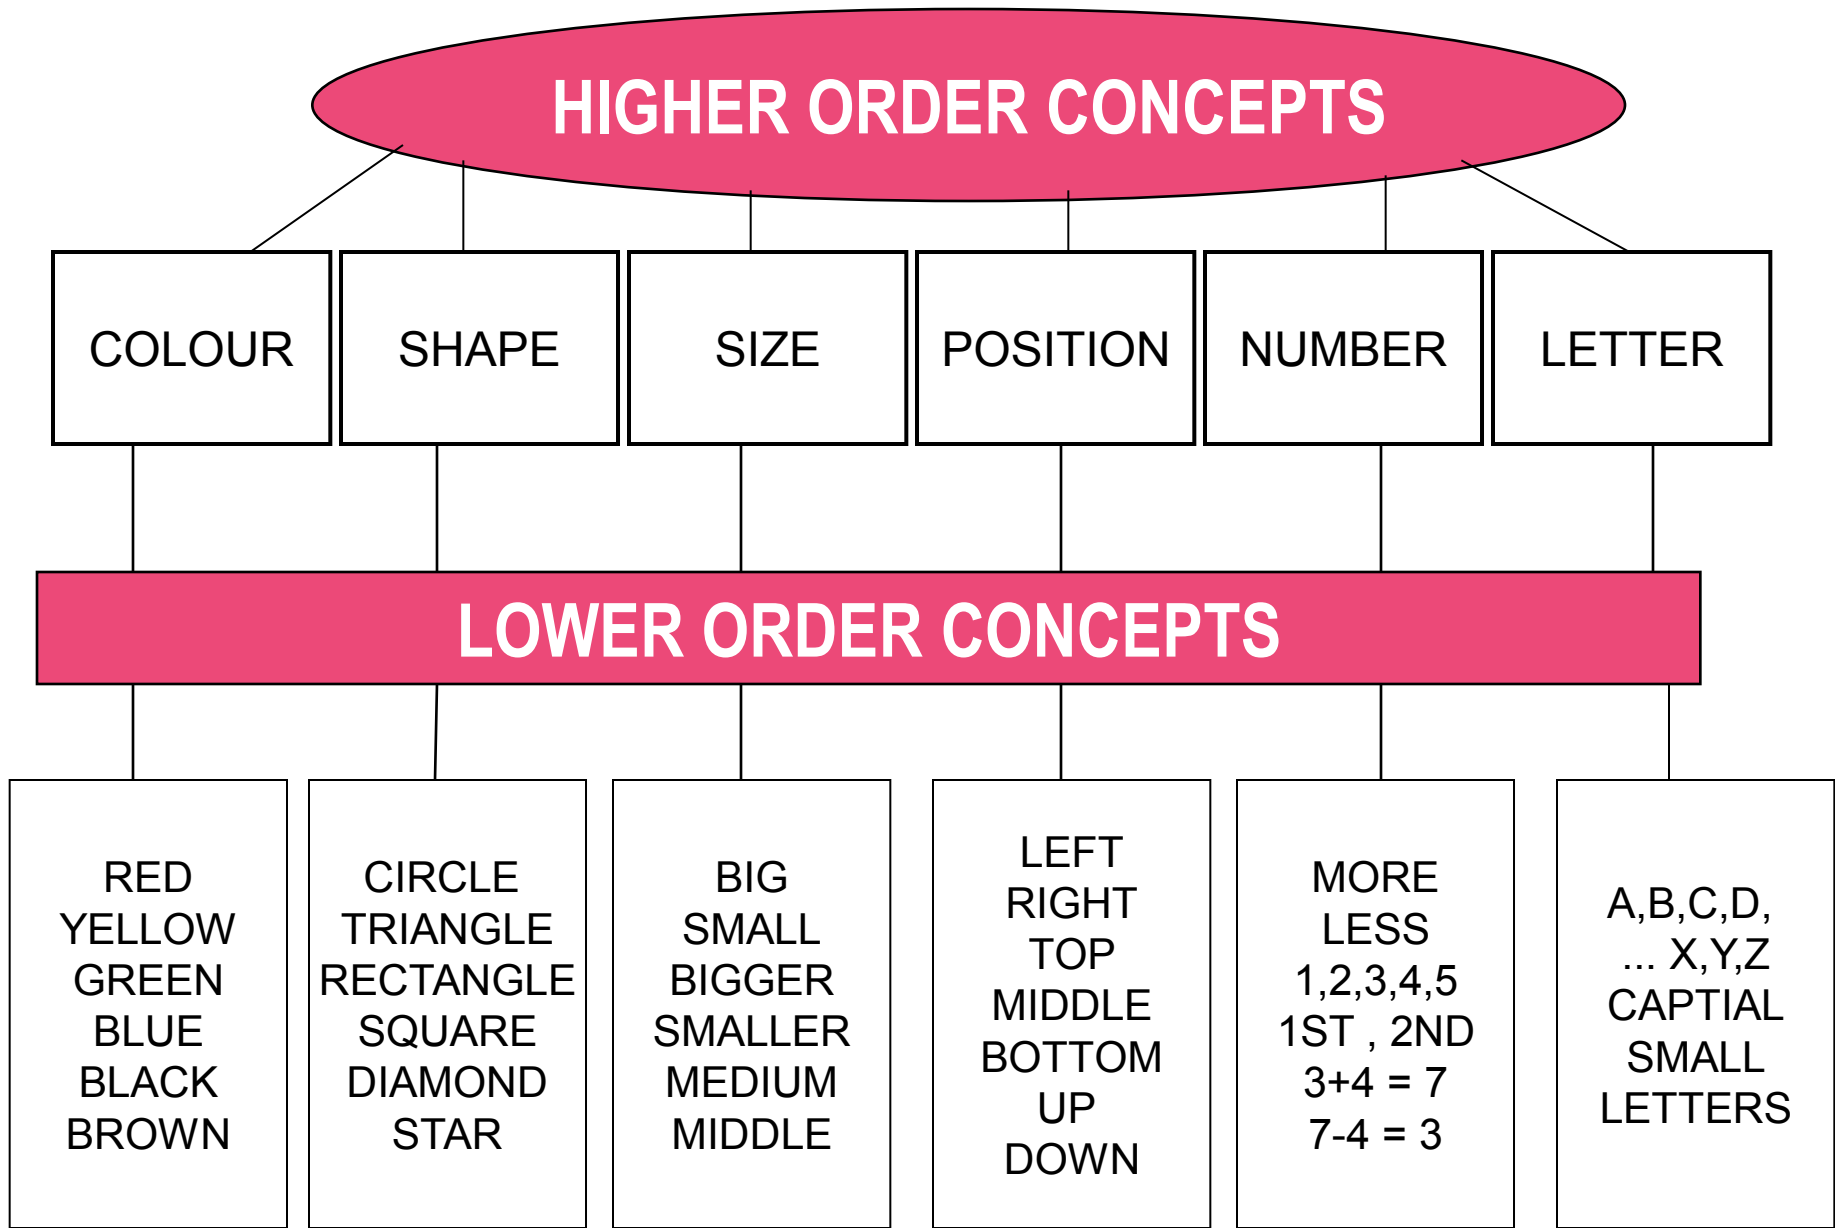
HIGHER ORDER CONCEPTS

COLOUR

SHAPE

SIZE

POSITION

NUMBER

LETTER

LOWER ORDER CONCEPTS

RED
YELLOW
GREEN
BLUE
BLACK
BROWN

CIRCLE
TRIANGLE
RECTANGLE
SQUARE
DIAMOND
STAR

BIG
SMALL
BIGGER
SMALLER
MEDIUM
MIDDLE

LEFT
RIGHT
TOP
MIDDLE
BOTTOM
UP
DOWN

MORE
LESS
1,2,3,4,5
1ST , 2ND
3+4 = 7
7-4 = 3

A,B,C,D,
... X,Y,Z
CAPTIAL
SMALL
LETTERS